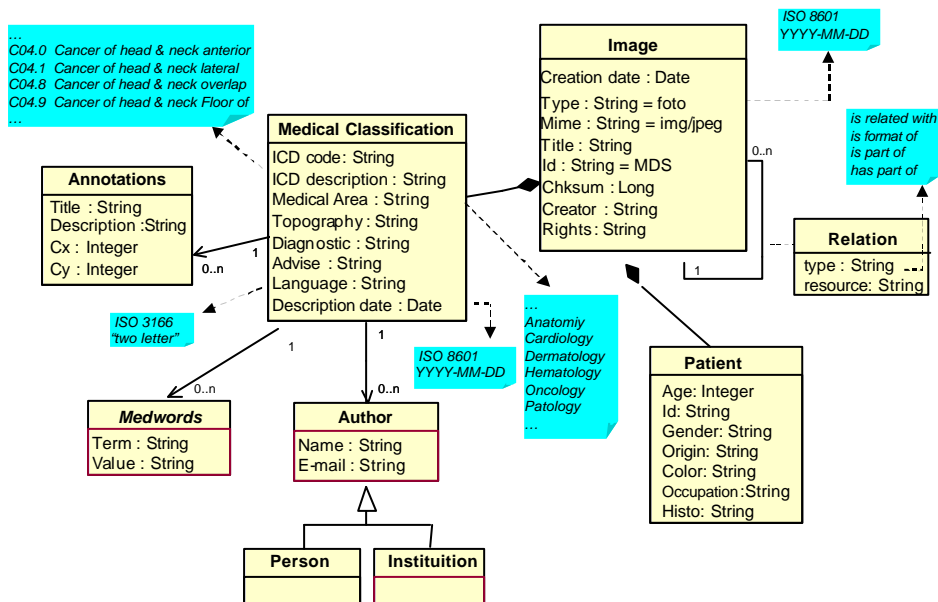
...
C04.0 Cancer of head & neck anterior
C04.1 Cancer of head & neck lateral
C04.8 Cancer of head & neck overlap
C04.9 Cancer of head & neck Floor of
...

ISO 8601
YYYY-MM-DD

Image
Creation date : Date
Type : String = foto
Mime : String = img/jpeg
Title : String
Id : String = MDS
Chksum : Long
Creator : String
Rights : String

is related with
is format of
is part of
has part of

Medical Classification
ICD code: String
ICD description : String
Medical Area : String
Topography : String
Diagnostic : String
Advise : String
Language : String
Description date : Date

Annotations
Title : String
Description :String
Cx : Integer
Cy : Integer

1
0..n
0..n
1

Relation
type : String
resource: String

ISO 3166
"two letter"

...
Anatomiy
Cardiology
Dermatology
Hematology
Oncology
Patology
...

ISO 8601
YYYY-MM-DD

1
1
0..n
0..n

Patient
Age: Integer
Id: String
Gender: String
Origin: String
Color: String
Occupation:String
Histo: String

Medwords
Term : String
Value : String

Author
Name : String
E-mail : String

Person

Instituition